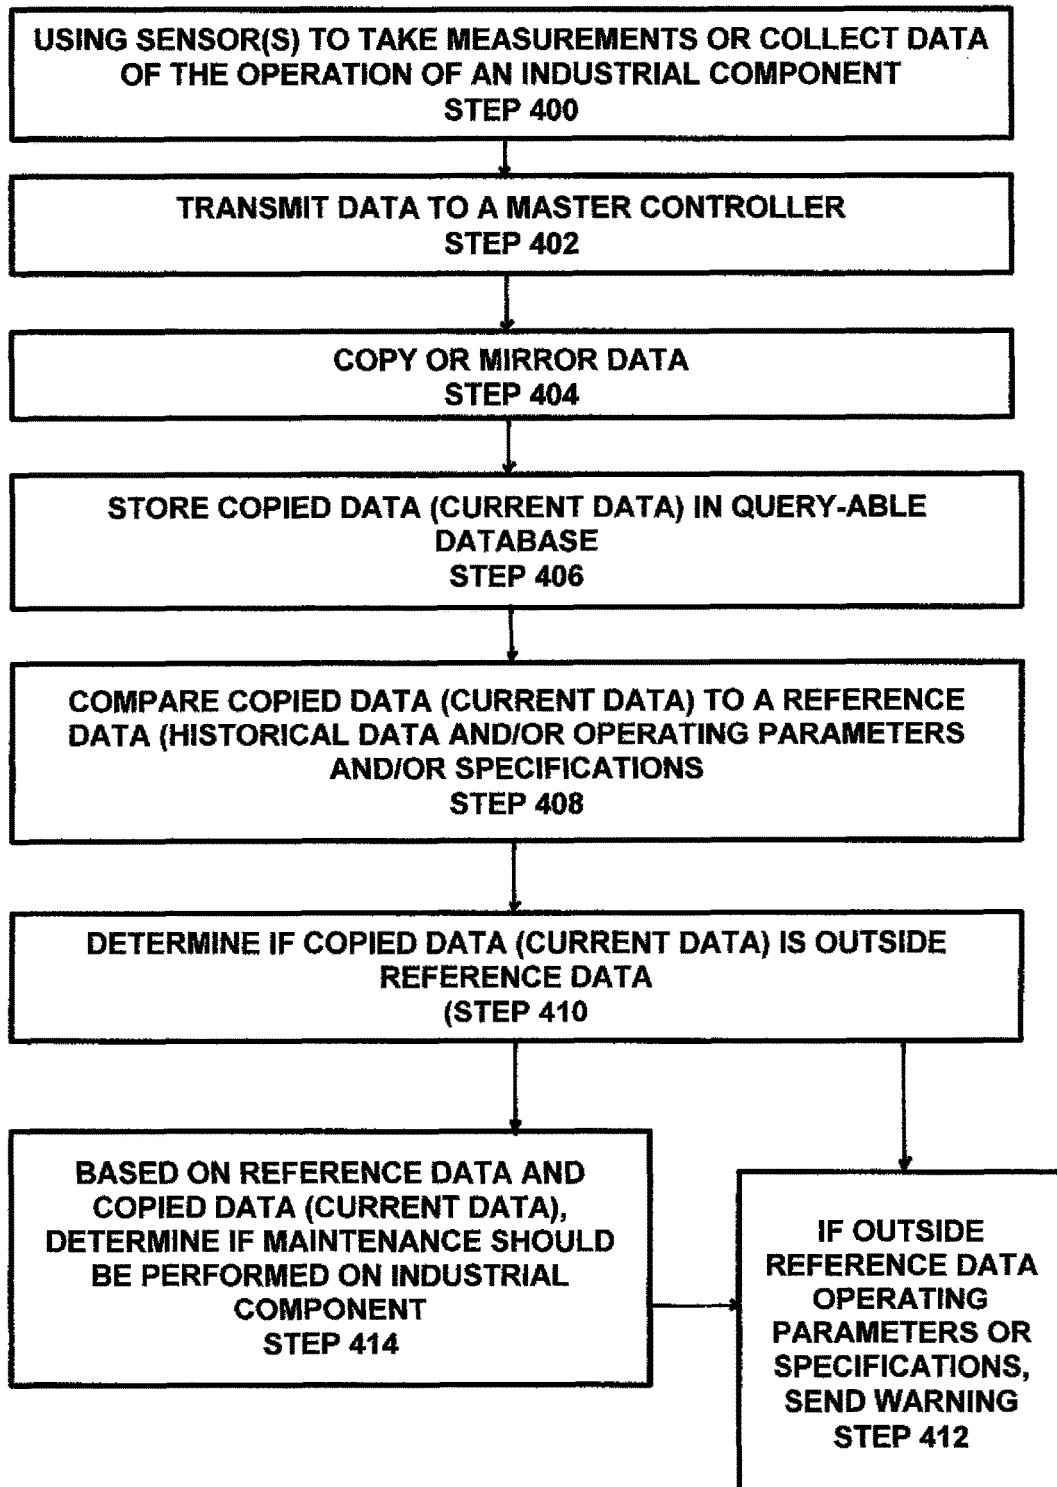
USING SENSOR(S) TO TAKE MEASUREMENTS OR COLLECT DATA OF THE OPERATION OF AN INDUSTRIAL COMPONENT
STEP 400

TRANSMIT DATA TO A MASTER CONTROLLER
STEP 402

COPY OR MIRROR DATA
STEP 404

STORE COPIED DATA (CURRENT DATA) IN QUERY-ABLE DATABASE
STEP 406

COMPARE COPIED DATA (CURRENT DATA) TO A REFERENCE DATA (HISTORICAL DATA AND/OR OPERATING PARAMETERS AND/OR SPECIFICATIONS
STEP 408

DETERMINE IF COPIED DATA (CURRENT DATA) IS OUTSIDE REFERENCE DATA
(STEP 410

BASED ON REFERENCE DATA AND COPIED DATA (CURRENT DATA), DETERMINE IF MAINTENANCE SHOULD BE PERFORMED ON INDUSTRIAL COMPONENT
STEP 414

IF OUTSIDE REFERENCE DATA OPERATING PARAMETERS OR SPECIFICATIONS, SEND WARNING
STEP 412